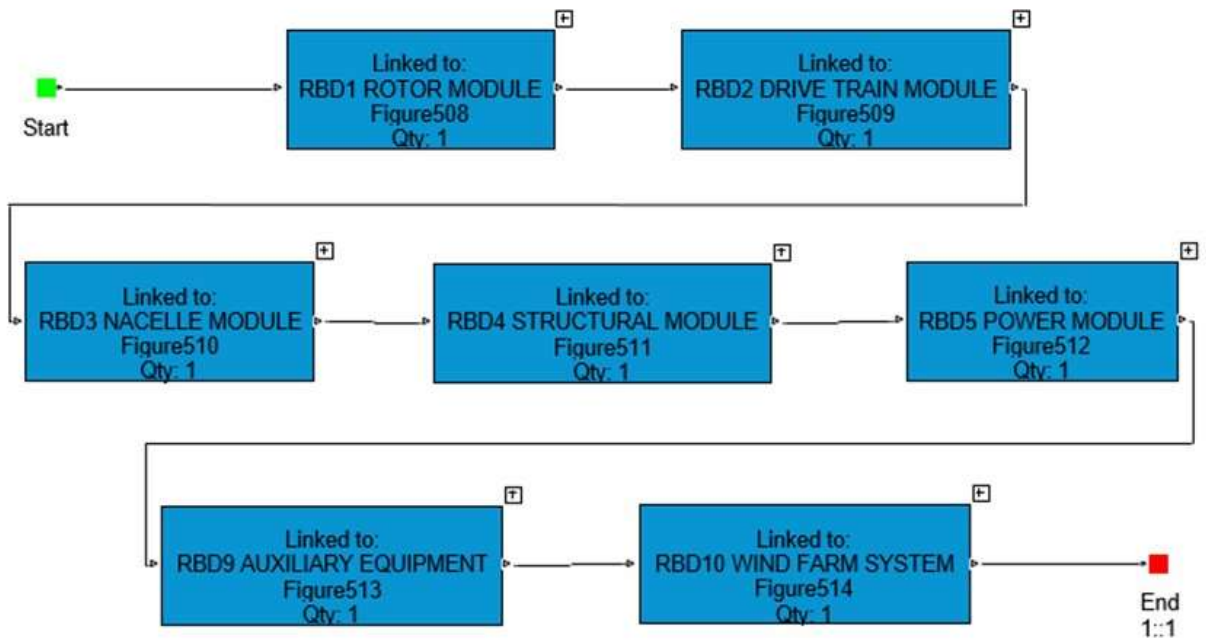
Start

Linked to:
RBD1 ROTOR MODULE
Figure508
Qty: 1

Linked to:
RBD2 DRIVE TRAIN MODULE
Figure509
Qty: 1

Linked to:
RBD3 NACELLE MODULE
Figure510
Qty: 1

Linked to:
RBD4 STRUCTURAL MODULE
Figure511
Qty: 1

Linked to:
RBD5 POWER MODULE
Figure512
Qty: 1

Linked to:
RBD9 AUXILIARY EQUIPMENT
Figure513
Qty: 1

Linked to:
RBD10 WIND FARM SYSTEM
Figure514
Qty: 1

End
1::1